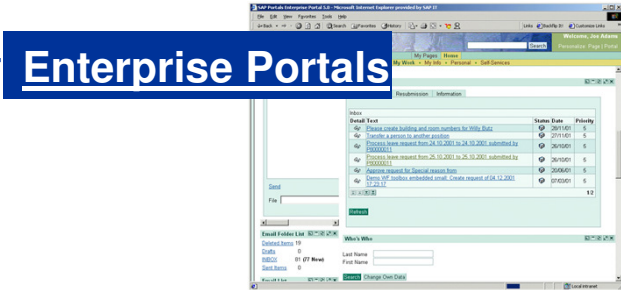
Enterprise Portals

SAP Portals Enterprise Portal 5.0 - Microsoft Internet Explorer provided by SAP IT

File Edit View Favorites Tools Help

Back Search Favorites History

Links BackUp BI Customize Links

Welcome, Joe Adams

Search

Personalize Page | Portal

My Pages Home

My Work · My Info · Personal · Self-Services

Resubmission Information

Inbox

| Detail | Text | Status | Date | Priority |
|---|---|---|---|---|
| | Please create building and room numbers for Willy Butz | | 26/11/01 | 5 |
| | Transfer a person to another position | | 27/11/01 | 5 |
| | Process leave request from 24.10.2001 to 24.10.2001 submitted by PR000011 | | 26/10/01 | 5 |
| | Process leave request from 25.10.2001 to 25.10.2001 submitted by PR000011 | | 26/10/01 | 5 |
| | Approve request for Special reason from | | 20/06/01 | 5 |
| | Demo WF toolbox embedded email: Create request of 04.12.2001 17:23:57 | | 07/03/01 | 5 |

1 2

Refresh

Send

File

Email Folder List

Deleted Items 19

Drafts 0

INBOX 81 (17 New)

Sent Items 0

Email List

Who's Who

Last Name

First Name

Search Change Own Data

Local intranet